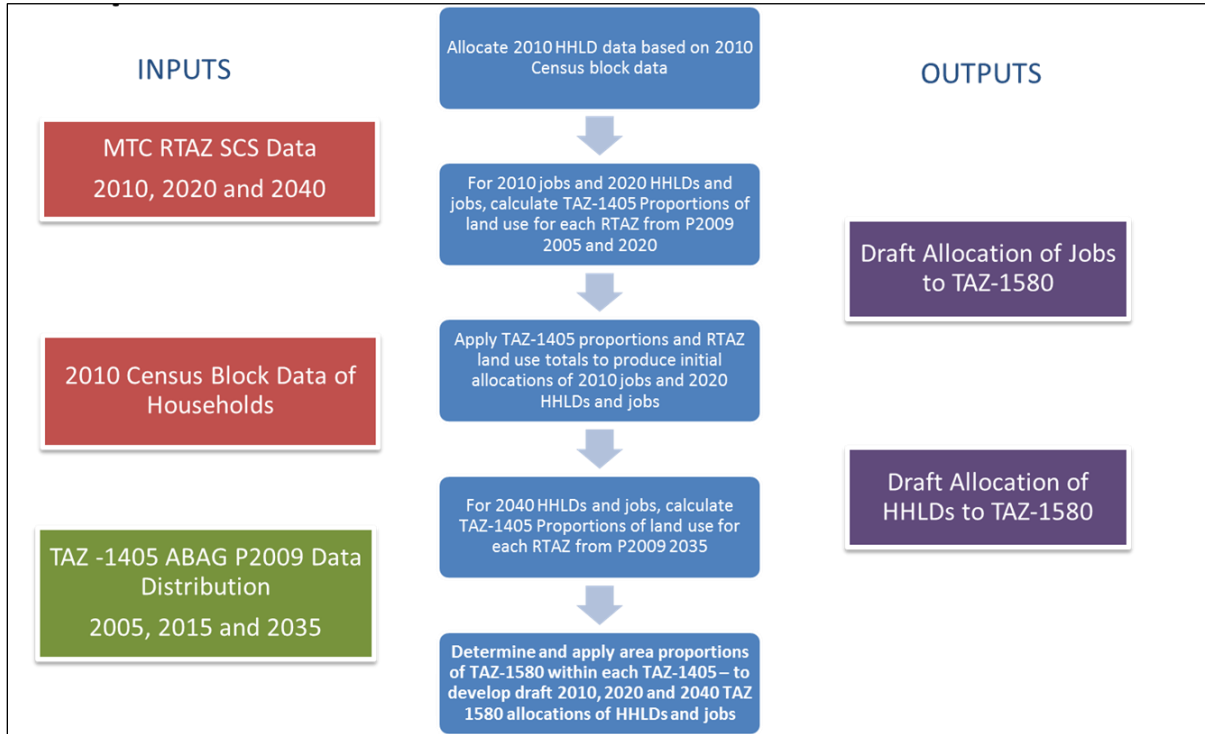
INPUTS

MTC RTAZ SCS Data
2010, 2020 and 2040

2010 Census Block Data of Households

TAZ -1405 ABAG P2009 Data Distribution
2005, 2015 and 2035

Allocate 2010 HHLD data based on 2010 Census block data

For 2010 jobs and 2020 HHLDs and jobs, calculate TAZ-1405 Proportions of land use for each RTAZ from P2009 2005 and 2020

Apply TAZ-1405 proportions and RTAZ land use totals to produce initial allocations of 2010 jobs and 2020 HHLDs and jobs

For 2040 HHLDs and jobs, calculate TAZ-1405 Proportions of land use for each RTAZ from P2009 2035

Determine and apply area proportions of TAZ-1580 within each TAZ-1405 – to develop draft 2010, 2020 and 2040 TAZ 1580 allocations of HHLDs and jobs

OUTPUTS

Draft Allocation of Jobs to TAZ-1580

Draft Allocation of HHLDs to TAZ-1580